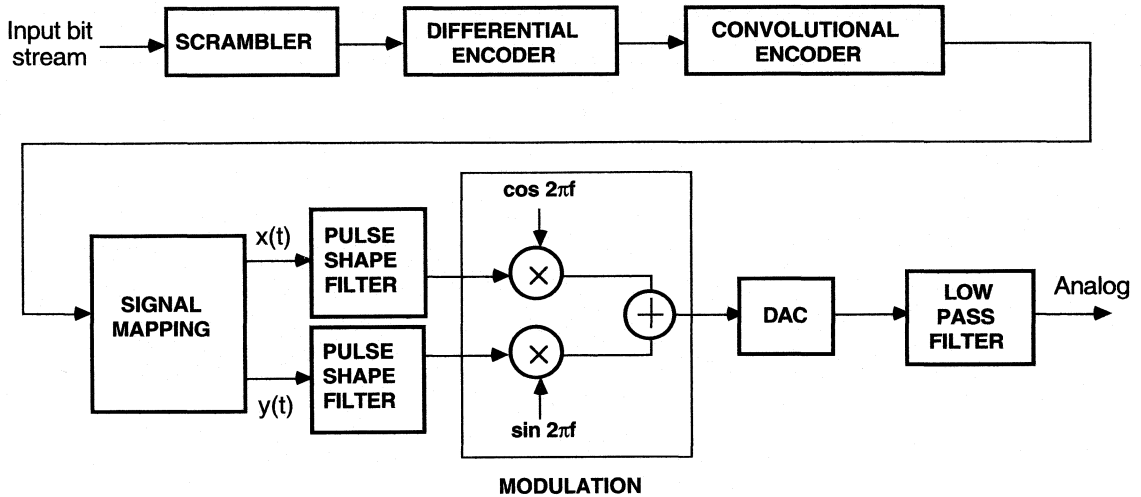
Input bit stream

SCRAMBLER

DIFFERENTIAL ENCODER

CONVOLUTIONAL ENCODER

SIGNAL MAPPING

x(t)

y(t)

PULSE SHAPE FILTER

PULSE SHAPE FILTER

cos $2\pi f$

$\times$

$\times$

sin $2\pi f$

$+$

DAC

LOW PASS FILTER

Analog

MODULATION